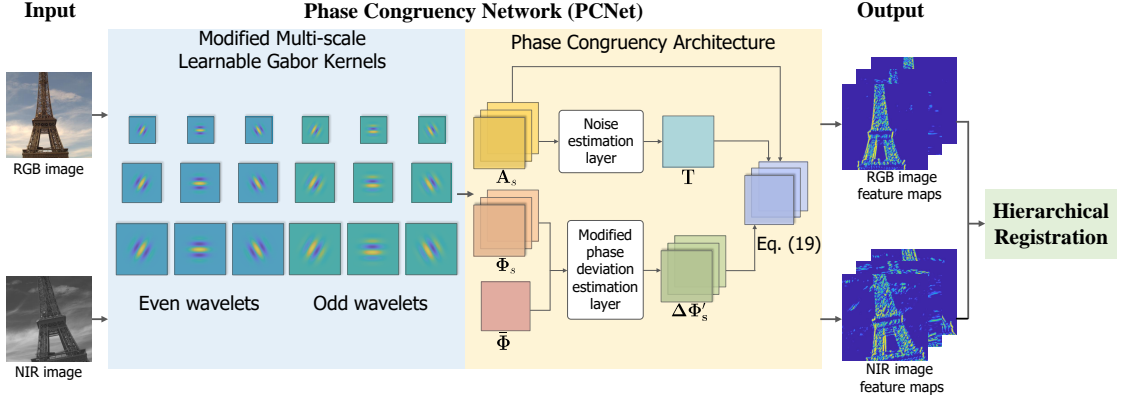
Input

Phase Congruency Network (PCNet)

Output

Modified Multi-scale Learnable Gabor Kernels

Phase Congruency Architecture

RGB image

$\mathbf{A}_s$

Noise estimation layer

$\mathbf{T}$

RGB image feature maps

Hierarchical Registration

$\mathbf{\Phi}_s$

Modified phase deviation estimation layer

Eq. (19)

$\Delta\mathbf{\Phi}_s'$

$\bar{\mathbf{\Phi}}$

Even wavelets

Odd wavelets

NIR image

NIR image feature maps